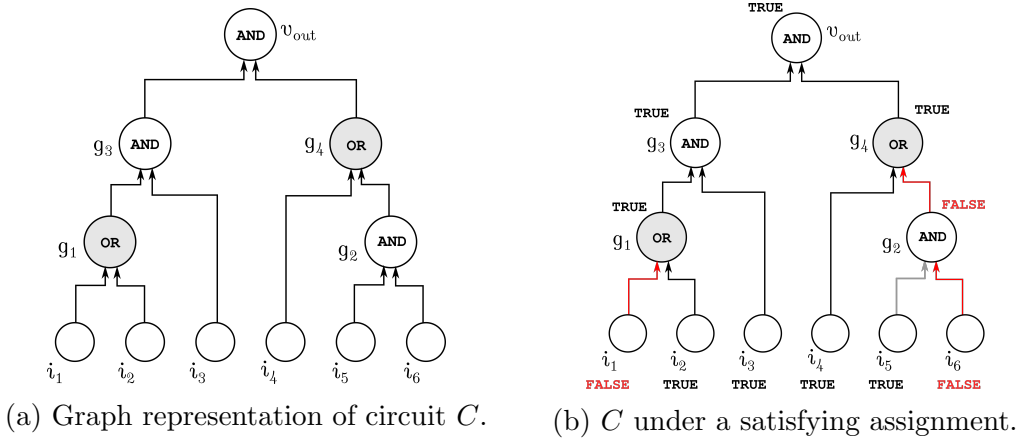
AND $v_{\text{out}}$

$g_3$ AND

$g_4$ OR

$g_1$ OR

$g_2$ AND

$i_1$ $i_2$ $i_3$ $i_4$ $i_5$ $i_6$

(a) Graph representation of circuit $C$.

TRUE

AND $v_{\text{out}}$

TRUE

$g_3$ AND

TRUE

$g_4$ OR

TRUE

$g_1$ OR

FALSE

$g_2$ AND

$i_1$ FALSE

$i_2$ TRUE

$i_3$ TRUE

$i_4$ TRUE

$i_5$ TRUE

$i_6$ FALSE

(b) $C$ under a satisfying assignment.